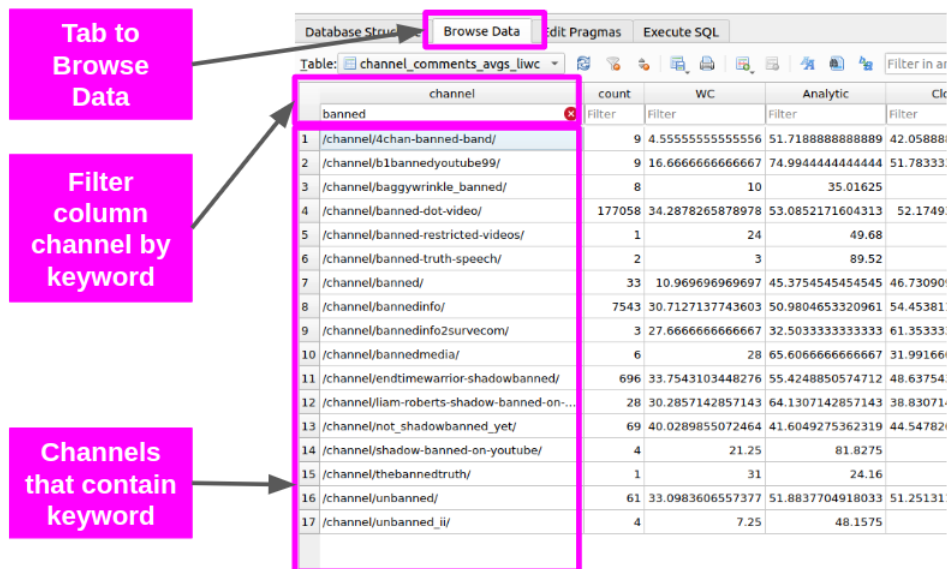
Tab to Browse Data

Filter column channel by keyword

Channels that contain keyword

Database Structure | Browse Data | Edit Pragmas | Execute SQL

Table: channel_comments_avgs_liwc

Filter in an

| | channel | count | WC | Analytic | Clo |
|---|---|---|---|---|---|
| | banned | Filter | Filter | Filter | Filter |
| 1 | /channel/4chan-banned-band/ | 9 | 4.55555555555556 | 51.7188888888889 | 42.05888 |
| 2 | /channel/b1bannedyoutube99/ | 9 | 16.6666666666667 | 74.9944444444444 | 51.78333 |
| 3 | /channel/baggywrinkle_banned/ | 8 | 10 | 35.01625 | |
| 4 | /channel/banned-dot-video/ | 177058 | 34.2878265878978 | 53.0852171604313 | 52.17493 |
| 5 | /channel/banned-restricted-videos/ | 1 | 24 | 49.68 | |
| 6 | /channel/banned-truth-speech/ | 2 | 3 | 89.52 | |
| 7 | /channel/banned/ | 33 | 10.969696969697 | 45.3754545454545 | 46.73090 |
| 8 | /channel/bannedinfo/ | 7543 | 30.7127137743603 | 50.9804653320961 | 54.45381 |
| 9 | /channel/bannedinfo2survecom/ | 3 | 27.6666666666667 | 32.5033333333333 | 61.35333 |
| 10 | /channel/bannedmedia/ | 6 | 28 | 65.6066666666667 | 31.99166 |
| 11 | /channel/endtimewarrior-shadowbanned/ | 696 | 33.7543103448276 | 55.4248850574712 | 48.63754 |
| 12 | /channel/liam-roberts-shadow-banned-on-... | 28 | 30.2857142857143 | 64.1307142857143 | 38.83071 |
| 13 | /channel/not_shadowbanned_yet/ | 69 | 40.0289855072464 | 41.6049275362319 | 44.54782 |
| 14 | /channel/shadow-banned-on-youtube/ | 4 | 21.25 | 81.8275 | |
| 15 | /channel/thebannedtruth/ | 1 | 31 | 24.16 | |
| 16 | /channel/unbanned/ | 61 | 33.0983606557377 | 51.8837704918033 | 51.25131 |
| 17 | /channel/unbanned_ii/ | 4 | 7.25 | 48.1575 | |